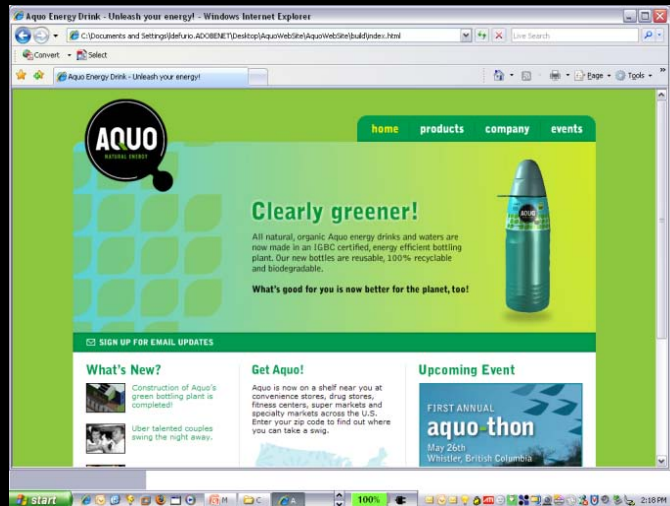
Aquo Energy Drink - Unleash your energy! - Windows Internet Explorer

C:\Documents and Settings\ldefurio.ADOBENET\Desktop\AquoWebSite\AquoWebSite\build\index.html

Live Search

Convert Select

Aquo Energy Drink - Unleash your energy!

Page Tools

AQUO
NATURAL ENERGY

home products company events

Clearly greener!

All natural, organic Aquo energy drinks and waters are now made in an IGBC certified, energy efficient bottling plant. Our new bottles are reusable, 100% recyclable and biodegradable.

What's good for you is now better for the planet, too!

AQUO

SIGN UP FOR EMAIL UPDATES

What's New?

Construction of Aquo's green bottling plant is completed!

Uber talented couples swing the night away.

Get Aquo!

Aquo is now on a shelf near you at convenience stores, drug stores, fitness centers, super markets and specialty markets across the U.S. Enter your zip code to find out where you can take a swig.

Upcoming Event

FIRST ANNUAL
aquo-thon
May 26th
Whistler, British Columbia

start

100%

2:18 PM